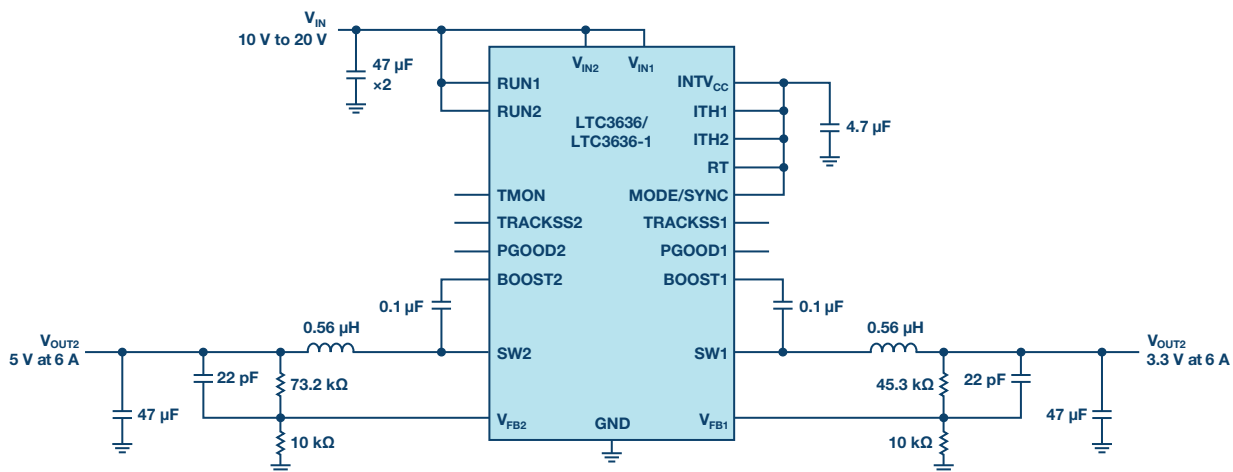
$V_{IN}$
10 V to 20 V
47 µF
×2
$V_{IN2}$
$V_{IN1}$
RUN1
RUN2
LTC3636/
LTC3636-1
INTV$_{CC}$
ITH1
ITH2
RT
4.7 µF
TMON
MODE/SYNC
TRACKSS2
TRACKSS1
PGOOD2
PGOOD1
BOOST2
BOOST1
0.1 µF
0.1 µF
0.56 µH
0.56 µH
$V_{OUT2}$
5 V at 6 A
SW2
SW1
$V_{OUT2}$
3.3 V at 6 A
22 pF
73.2 kΩ
45.3 kΩ
22 pF
47 µF
$V_{FB2}$
GND
$V_{FB1}$
47 µF
10 kΩ
10 kΩ